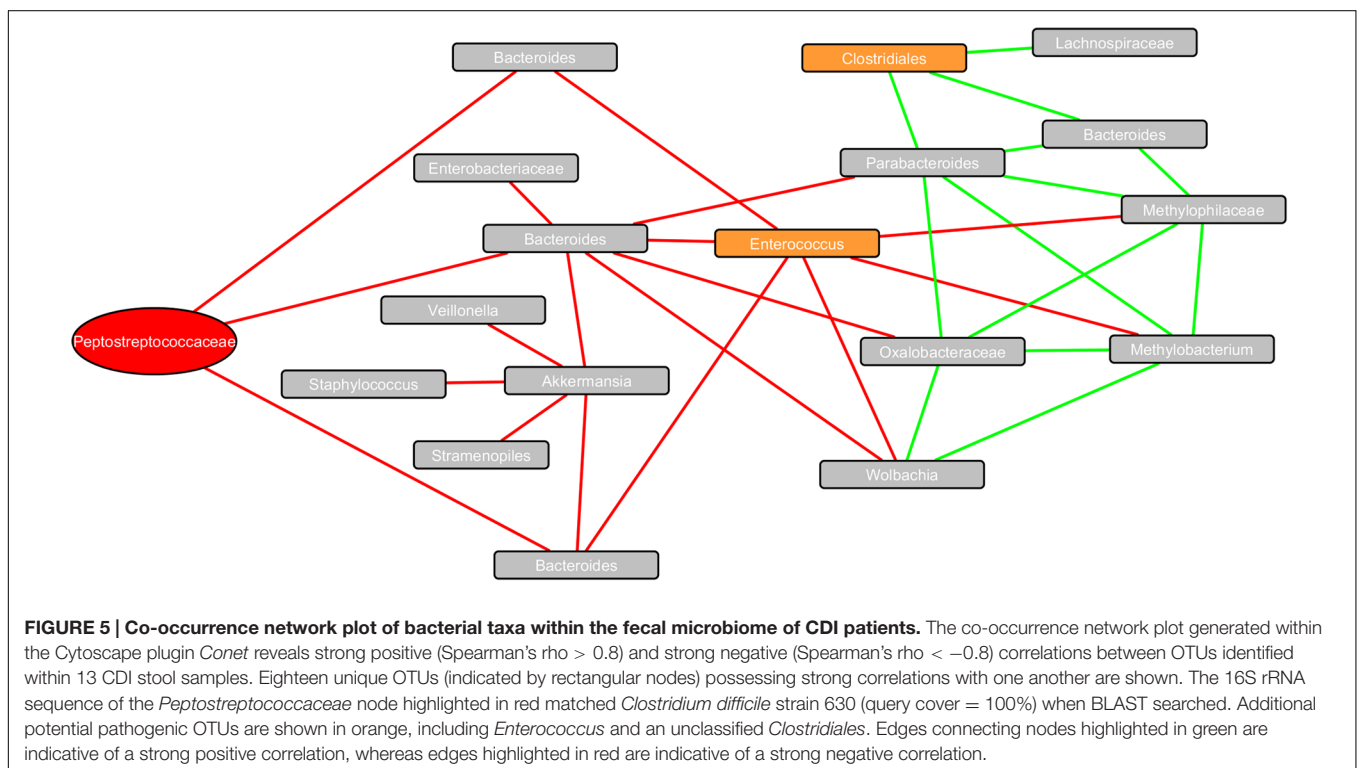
Bacteroides

Clostridiales

Lachnospiraceae

Bacteroides

Enterobacteriaceae

Parabacteroides

Methylophilaceae

Bacteroides

Enterococcus

Veillonella

Peptostreptococcaceae

Oxalobacteraceae

Methylobacterium

Staphylococcus

Akkermansia

Stramenopiles

Wolbachia

Bacteroides

**FIGURE 5 | Co-occurrence network plot of bacterial taxa within the fecal microbiome of CDI patients.** The co-occurrence network plot generated within the Cytoscape plugin *Conet* reveals strong positive (Spearman's rho $> 0.8$) and strong negative (Spearman's rho $< -0.8$) correlations between OTUs identified within 13 CDI stool samples. Eighteen unique OTUs (indicated by rectangular nodes) possessing strong correlations with one another are shown. The 16S rRNA sequence of the *Peptostreptococcaceae* node highlighted in red matched *Clostridium difficile* strain 630 (query cover = 100%) when BLAST searched. Additional potential pathogenic OTUs are shown in orange, including *Enterococcus* and an unclassified *Clostridiales*. Edges connecting nodes highlighted in green are indicative of a strong positive correlation, whereas edges highlighted in red are indicative of a strong negative correlation.